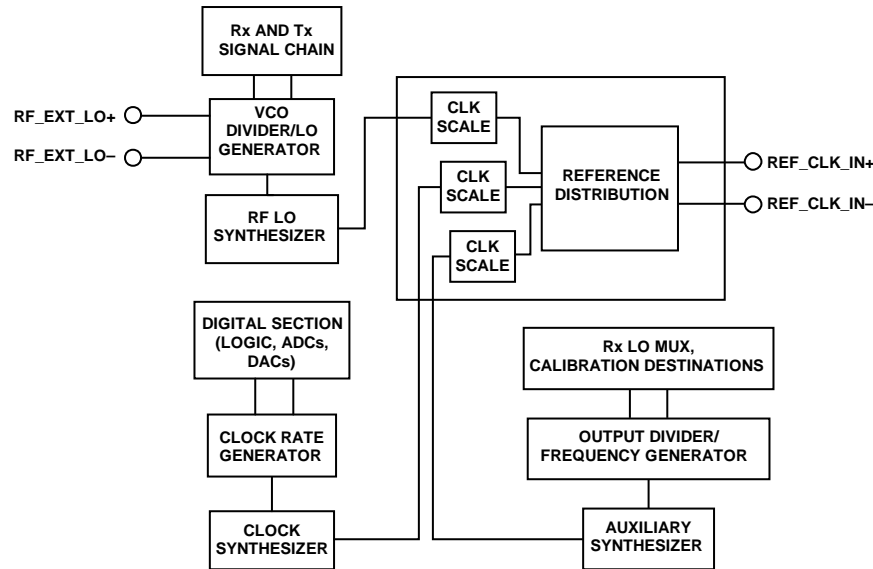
Rx AND Tx SIGNAL CHAIN

RF_EXT_LO+

RF_EXT_LO–

VCO DIVIDER/LO GENERATOR

RF LO SYNTHESIZER

CLK SCALE

CLK SCALE

CLK SCALE

REFERENCE DISTRIBUTION

REF_CLK_IN+

REF_CLK_IN–

DIGITAL SECTION (LOGIC, ADCs, DACs)

CLOCK RATE GENERATOR

CLOCK SYNTHESIZER

Rx LO MUX, CALIBRATION DESTINATIONS

OUTPUT DIVIDER/ FREQUENCY GENERATOR

AUXILIARY SYNTHESIZER